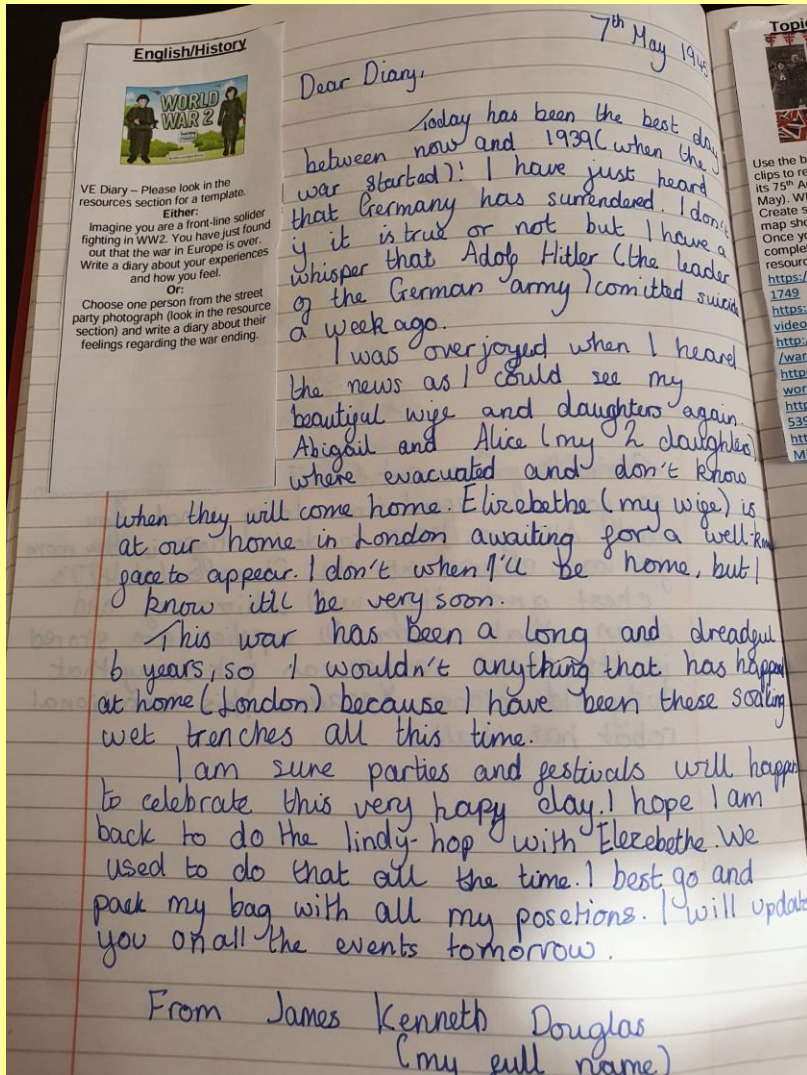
English/History

WORLD WAR 2

VE Diary – Please look in the resources section for a template.
Either:
Imagine you are a front-line solider fighting in WW2. You have just found out that the war in Europe is over. Write a diary about your experiences and how you feel.
Or:
Choose one person from the street party photograph (look in the resource section) and write a diary about their feelings regarding the war ending.

Topi

Use the b clips to re its 75th A May). Wh Create s map sho Once yo complet resourc https:/ 1749 https: video http: /war http wor http 539 htt MT

7th May 1945

Dear Diary,

Today has been the best day between now and 1939 (when the war started)! I have just heard that Germany has surrendered. I don't if it is true or not but I have a whisper that Adolf Hitler (the leader of the German army) comitted suicide a week ago.

I was overjoyed when I heard the news as I could see my beautiful wife and daughters again. Abigail and Alice (my 2 daughters where evacuated and don't know when they will come home. Elizebethe (my wife) is at our home in London awaiting for a well-kn face to appear. I don't when I'll be home, but I know it'll be very soon.

This war has been a long and dreadful 6 years, so I wouldn't anything that has happen at home (London) because I have been these soaking wet trenches all this time.

I am sure parties and festivals will happen to celebrate this very hapy day. I hope I am back to do the lindy-hop with Elezebethe. We used to do that all the time. I best go and pack my bag with all my posetions. I will update you on all the events tomorrow.

From James Kenneth Douglas
(my full name)